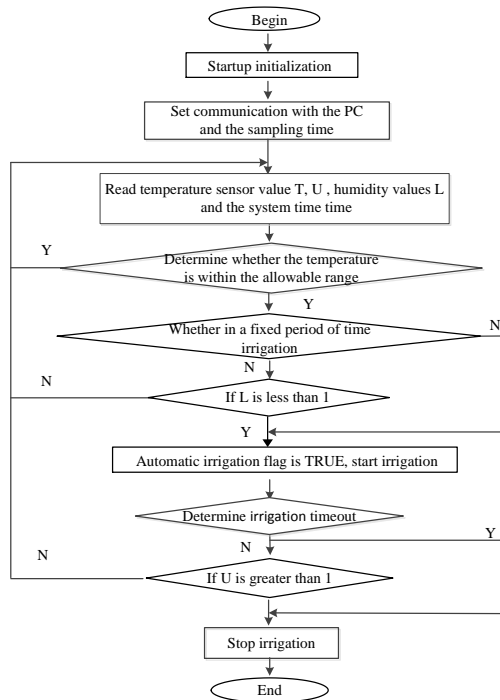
Begin

Startup initialization

Set communication with the PC and the sampling time

Read temperature sensor value T, U , humidity values L and the system time time

Y

Determine whether the temperature is within the allowable range

Y

Whether in a fixed period of time irrigation

N

N

N

If L is less than 1

Y

Automatic irrigation flag is TRUE, start irrigation

Determine irrigation timeout

Y

N

N

If U is greater than 1

Stop irrigation

End